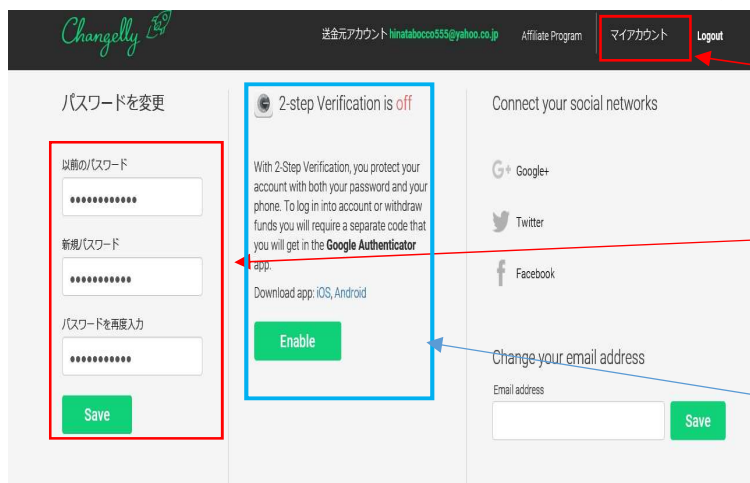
Changelly

送金元アカウント hinatabocco555@yahoo.co.jp Affiliate Program マイアカウント Logout

パスワードを変更

以前のパスワード

••••••••••••

新規パスワード

•••••••••••

パスワードを再度入力

•••••••••••

Save

2-step Verification is off

With 2-Step Verification, you protect your account with both your password and your phone. To log in into account or withdraw funds you will require a separate code that you will get in the Google Authenticator app.

Download app: iOS, Android

Enable

Connect your social networks

Google+

Twitter

Facebook

Change your email address

Email address

Save